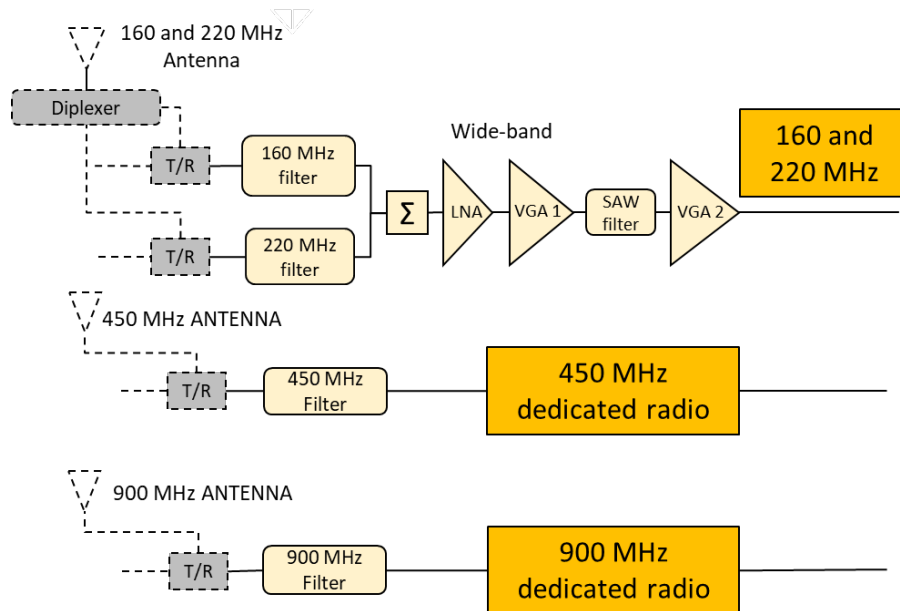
160 and 220 MHz Antenna

Diplexer

T/R

T/R

160 MHz filter

220 MHz filter

$\Sigma$

Wide-band

LNA

VGA 1

SAW filter

VGA 2

160 and 220 MHz

450 MHz ANTENNA

T/R

450 MHz Filter

450 MHz dedicated radio

900 MHz ANTENNA

T/R

900 MHz Filter

900 MHz dedicated radio